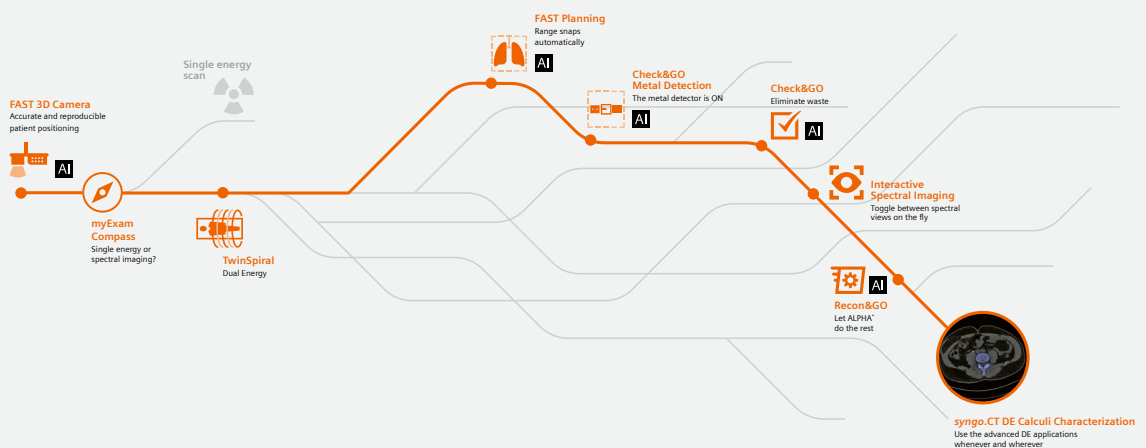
FAST 3D Camera
Accurate and reproducible patient positioning

AI

myExam Compass
Single energy or spectral imaging?

Single energy scan

TwinSpiral
Dual Energy

FAST Planning
Range snaps automatically

AI

Check&GO Metal Detection
The metal detector is ON

AI

Check&GO
Eliminate waste

AI

Interactive Spectral Imaging
Toggle between spectral views on the fly

AI

Recon&GO
Let ALPHA* do the rest

syngo.CT DE Calculi Characterization
Use the advanced DE applications whenever and wherever